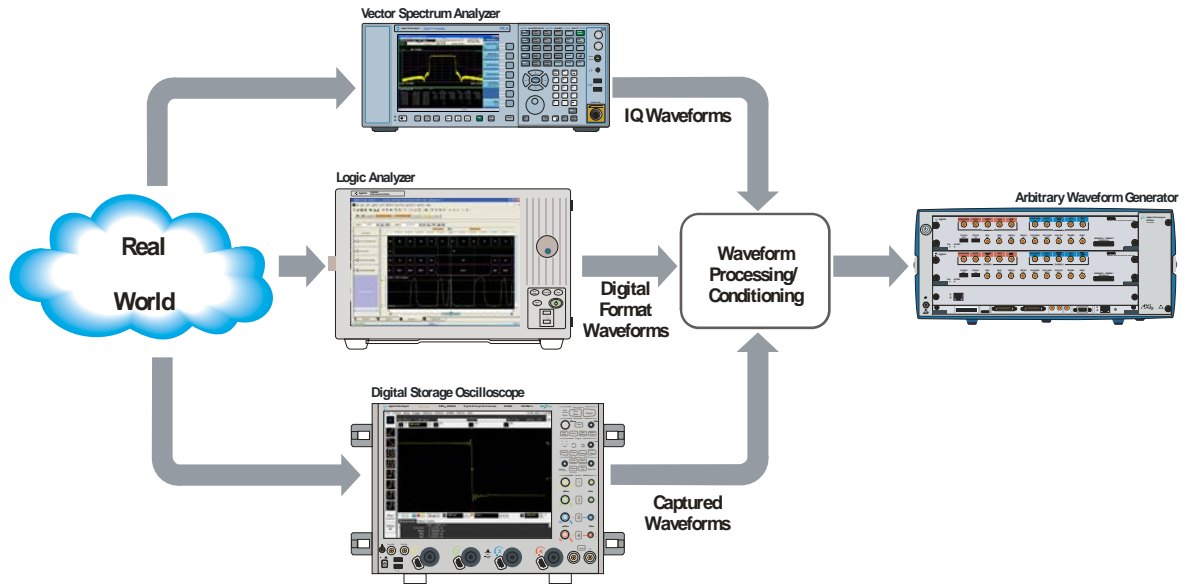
Vector Spectrum Analyzer

IQ Waveforms

Logic Analyzer

Real

World

Digital Format Waveforms

Waveform Processing/ Conditioning

Arbitrary Waveform Generator

Digital Storage Oscilloscope

Captured Waveforms